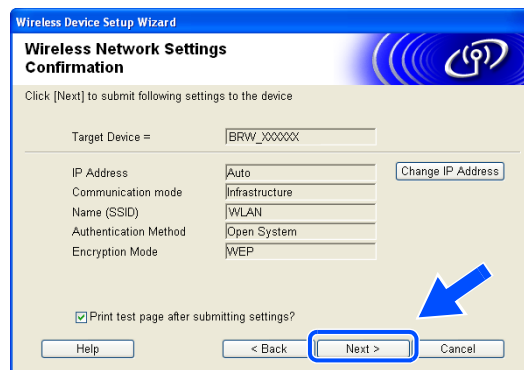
Wireless Device Setup Wizard

Wireless Network Settings Confirmation

Click [Next] to submit following settings to the device

| | |
|---|---|
| Target Device = | BRW_XXXXXX |
| IP Address | Auto |
| Communication mode | Infrastructure |
| Name (SSID) | WLAN |
| Authentication Method | Open System |
| Encryption Mode | WEP |

Change IP Address

Print test page after submitting settings?

Help

< Back

Next >

Cancel